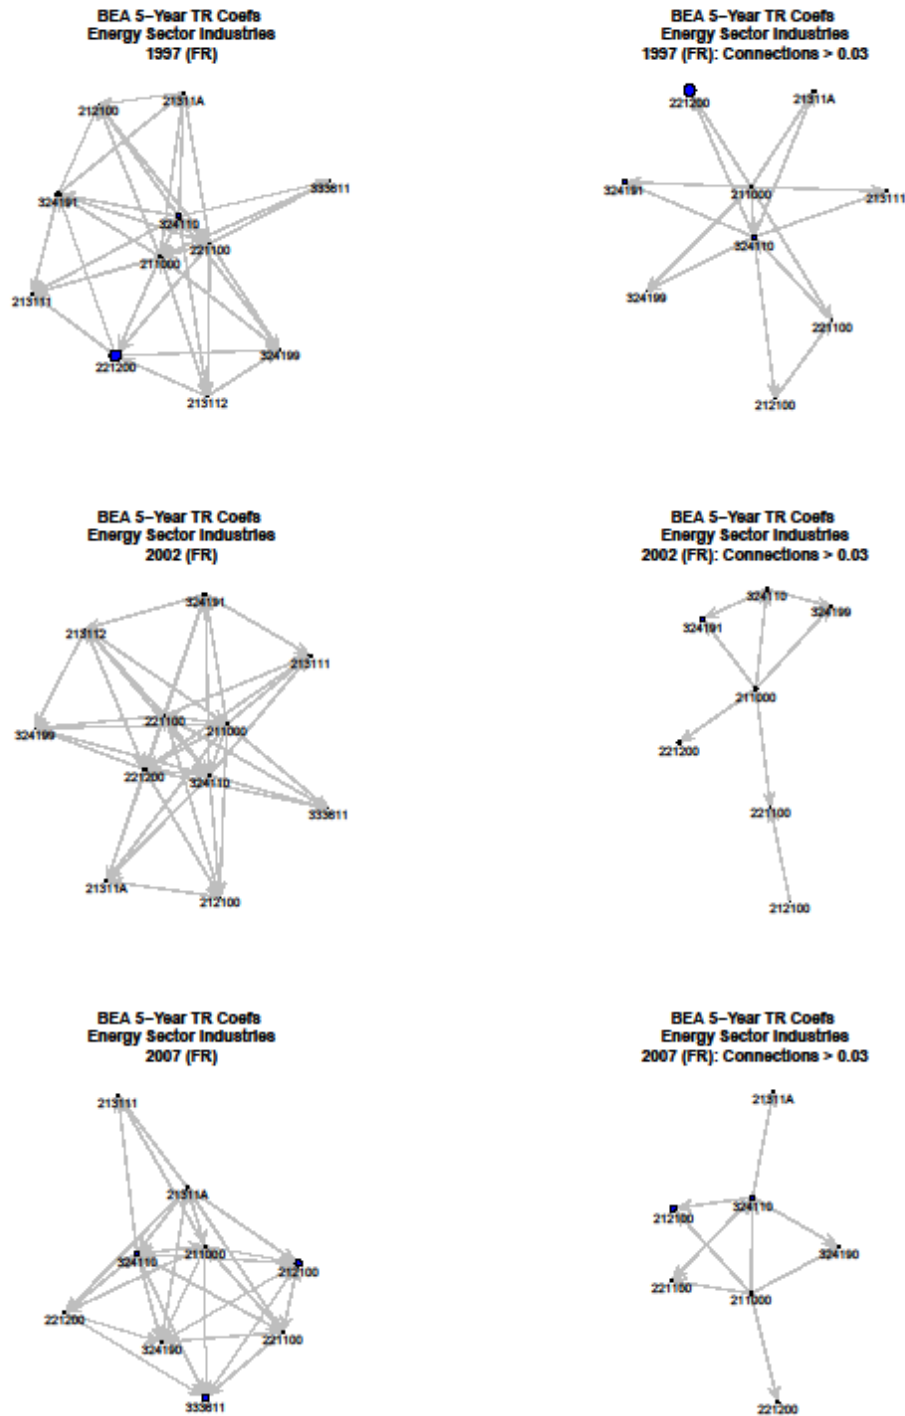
BEA 5–Year TR Coefs
Energy Sector Industries
1997 (FR)

212100
21311A
333611
324191
324110
221100
211000
213111
221200
324199
213112

BEA 5–Year TR Coefs
Energy Sector Industries
1997 (FR): Connections > 0.03

221200
21311A
324191
211000
213111
324110
324199
221100
212100

BEA 5–Year TR Coefs
Energy Sector Industries
2002 (FR)

324191
213112
213111
221100
211000
324199
221200
324110
333611
21311A
212100

BEA 5–Year TR Coefs
Energy Sector Industries
2002 (FR): Connections > 0.03

324110
324199
324191
211000
221200
221100
212100

BEA 5–Year TR Coefs
Energy Sector Industries
2007 (FR)

213111
21311A
324110
211000
212100
221200
324190
221100
333611

BEA 5–Year TR Coefs
Energy Sector Industries
2007 (FR): Connections > 0.03

21311A
324110
212100
324190
221100
211000
221200